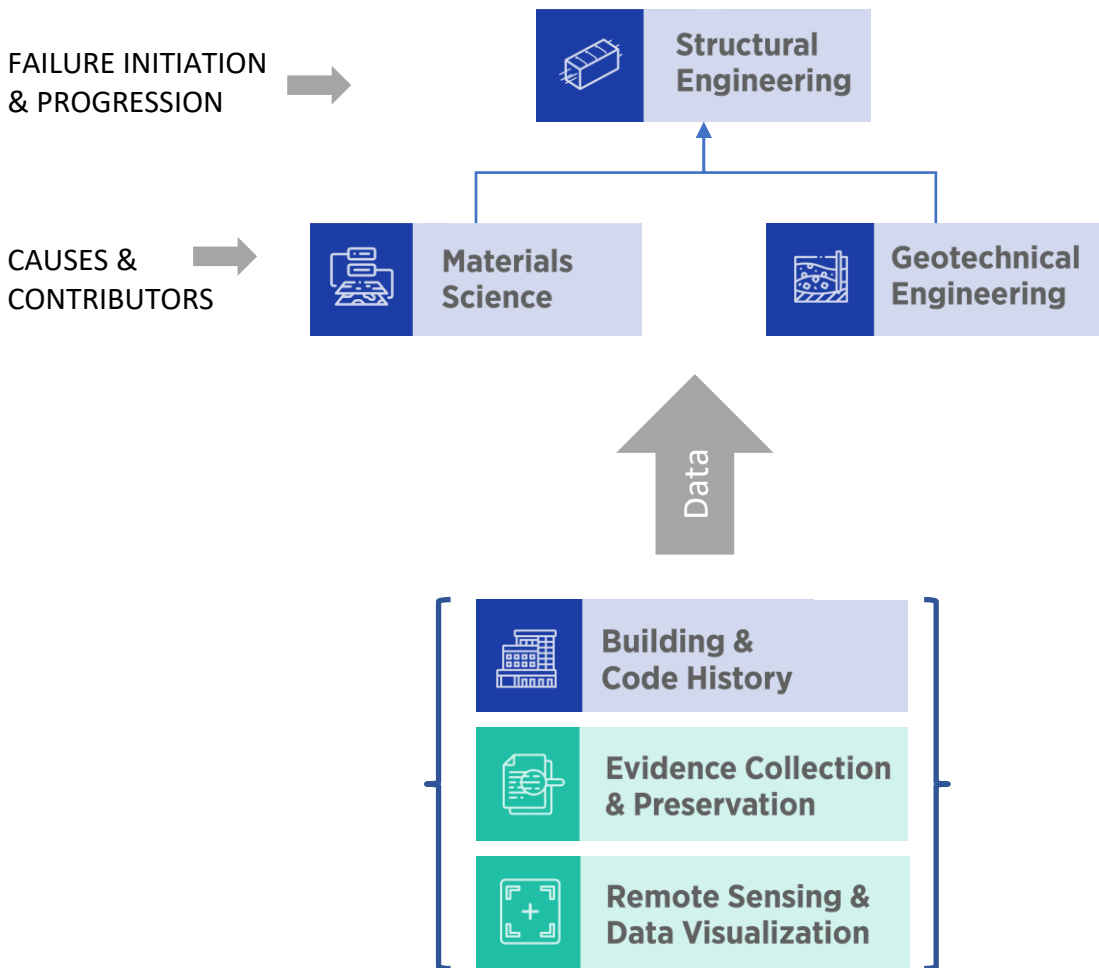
FAILURE INITIATION & PROGRESSION

Structural Engineering

CAUSES & CONTRIBUTORS

Materials Science

Geotechnical Engineering

Data

Building & Code History

Evidence Collection & Preservation

Remote Sensing & Data Visualization